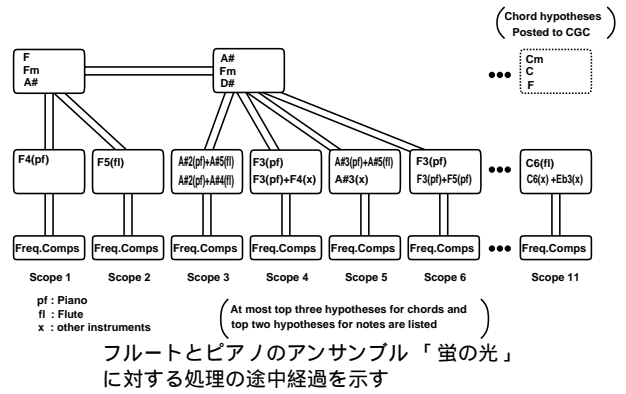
Chord hypotheses
Posted to CGC

F
Fm
A#

A#
Fm
D#

•••

Cm
C
F

F4(pf)

F5(fl)

A#2(pf)+A#5(fl)
A#2(pf)+A#4(fl)

F3(pf)
F3(pf)+F4(x)

A#3(pf)+A#5(fl)
A#3(x)

F3(pf)
F3(pf)+F5(pf)

•••

C6(fl)
C6(x) +Eb3(x)

Freq.Comps

Freq.Comps

Freq.Comps

Freq.Comps

Freq.Comps

Freq.Comps

•••

Freq.Comps

Scope 1

Scope 2

Scope 3

Scope 4

Scope 5

Scope 6

Scope 11

pf : Piano
fl : Flute
x : other instruments

At most top three hypotheses for chords and top two hypotheses for notes are listed

フルートとピアノのアンサンブル「蛍の光」に対する処理の途中経過を示す